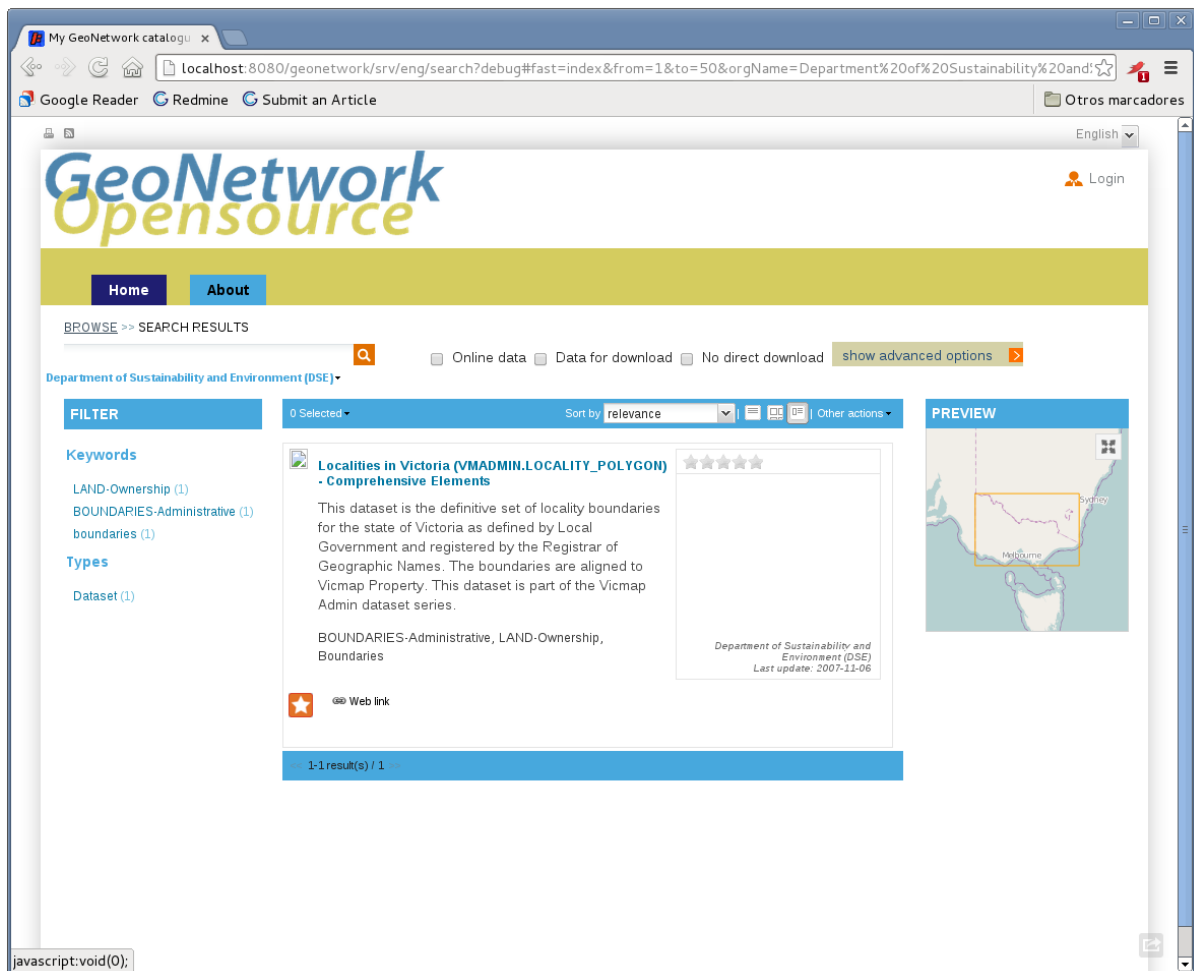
My GeoNetwork catalogu ×

localhost:8080/geonetwork/srv/eng/search?debug#fast=index&from=1&to=50&orgName=Department%20of%20Sustainability%20and%

Google Reader Redmine Submit an Article Otros marcadores

English

GeoNetwork Opensource

Login

Home About

BROWSE >> SEARCH RESULTS

Online data Data for download No direct download show advanced options

Department of Sustainability and Environment (DSE)

FILTER

Keywords

LAND-Ownership (1)
BOUNDARIES-Administrative (1)
boundaries (1)

Types

Dataset (1)

0 Selected Sort by relevance | Other actions

Localities in Victoria (VMADMIN.LOCALITY_POLYGON) - Comprehensive Elements

This dataset is the definitive set of locality boundaries for the state of Victoria as defined by Local Government and registered by the Registrar of Geographic Names. The boundaries are aligned to Vicmap Property. This dataset is part of the Vicmap Admin dataset series.

BOUNDARIES-Administrative, LAND-Ownership, Boundaries

Department of Sustainability and Environment (DSE) Last update: 2007-11-06

Web link

<< 1-1 result(s) / 1 >>

PREVIEW

Sydney

Melbourne

javascript:void(0);